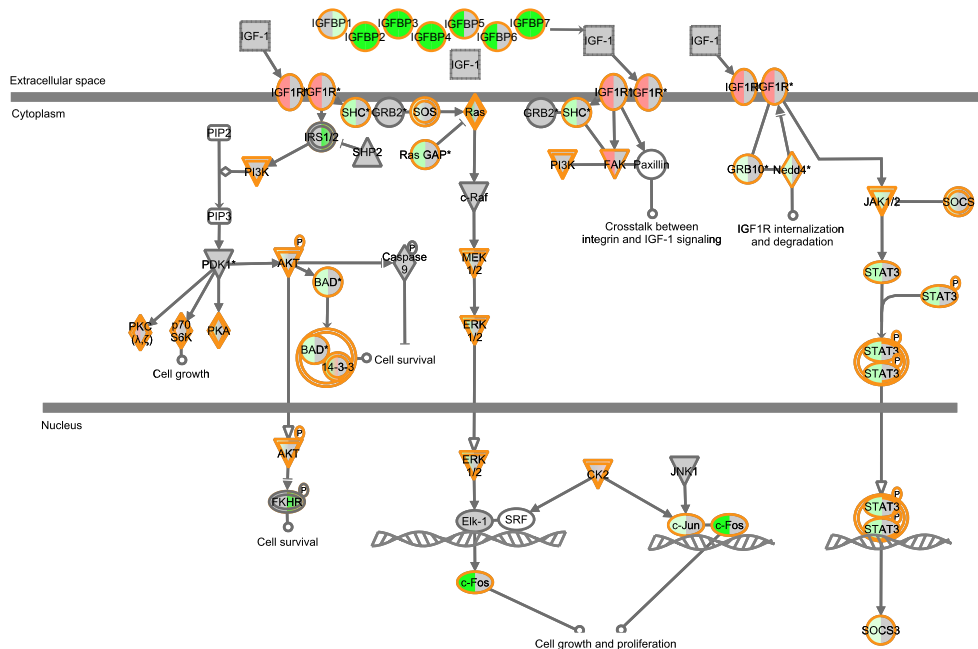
IGFBP1
IGFBP3
IGFBP5
IGFBP7
IGFBP2
IGFBP4
IGFBP6
IGF-1
IGF-1
IGF-1
IGF-1

Extracellular space
Cytoplasm

IGF1R
IGF1R*
IGF1R
IGF1R*
IGF1R
IGF1R*

PIP2
IRS1/2
SHC*
GRB2
SOS
Ras
GRB2
SHC*
SHP2
Ras GAP*
PI3K
PI3K
FAK
Paxillin
GRB10*
Nedd4*
PIP3
c-Raf
Crosstalk between integrin and IGF-1 signaling
IGF1R internalization and degradation
JAK1/2
SOCS
P
PDK1*
AKT
Caspase 9
P
MEK 1/2
BAD*
STAT3
STAT3
P
PKC (λ,ζ)
p70 S6K
PKA
ERK 1/2
P
STAT3
P
STAT3
BAD*
14-3-3
Cell survival
Cell growth

Nucleus

P
AKT
ERK 1/2
CK2
JNK1
P
STAT3
P
STAT3
FKHR
P
Elk-1
SRF
c-Jun
c-Fos
Cell survival
c-Fos
SOCS3
Cell growth and proliferation